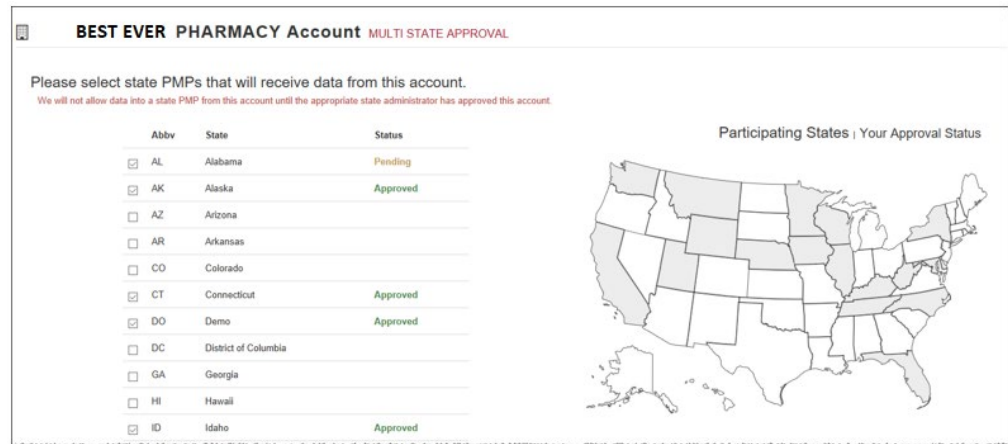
BEST EVER PHARMACY Account MULTI STATE APPROVAL

Please select state PMPs that will receive data from this account.
We will not allow data into a state PMP from this account until the appropriate state administrator has approved this account.

| | Abbv | State | Status |
|---|---|---|---|
| ☑ | AL | Alabama | Pending |
| ☑ | AK | Alaska | Approved |
| ☐ | AZ | Arizona | |
| ☐ | AR | Arkansas | |
| ☐ | CO | Colorado | |
| ☑ | CT | Connecticut | Approved |
| ☑ | DO | Demo | Approved |
| ☐ | DC | District of Columbia | |
| ☐ | GA | Georgia | |
| ☐ | HI | Hawaii | |
| ☑ | ID | Idaho | Approved |

Participating States | Your Approval Status

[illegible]